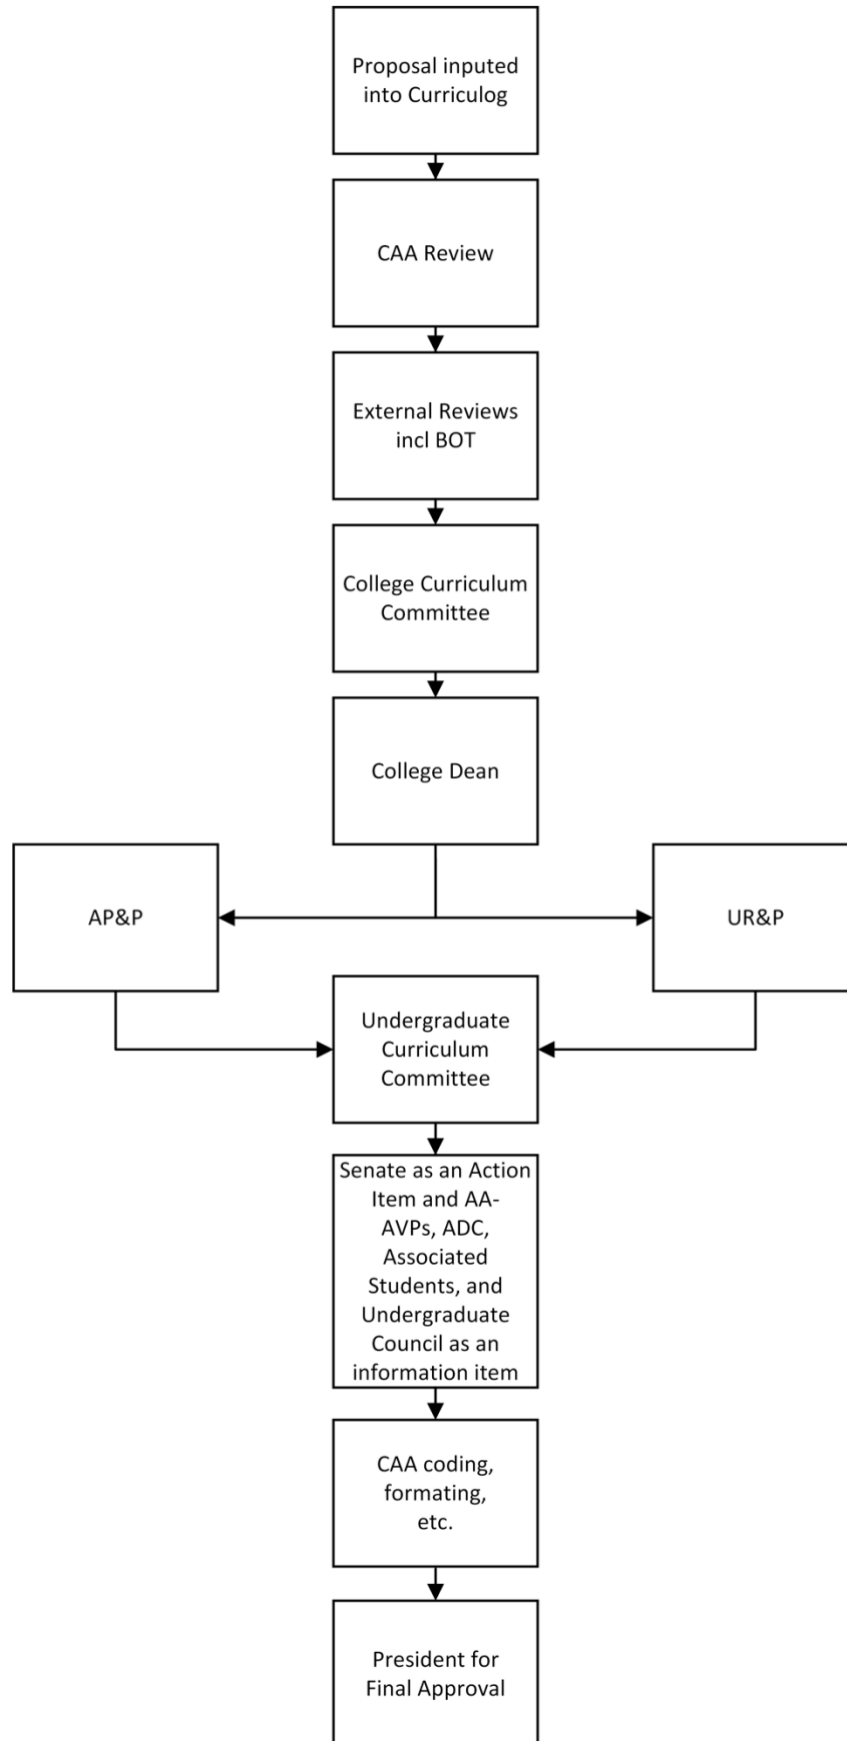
Proposal inputed into Curriculog

CAA Review

External Reviews incl BOT

College Curriculum Committee

College Dean

AP&P

UR&P

Undergraduate Curriculum Committee

Senate as an Action Item and AA-AVPs, ADC, Associated Students, and Undergraduate Council as an information item

CAA coding, formating, etc.

President for Final Approval